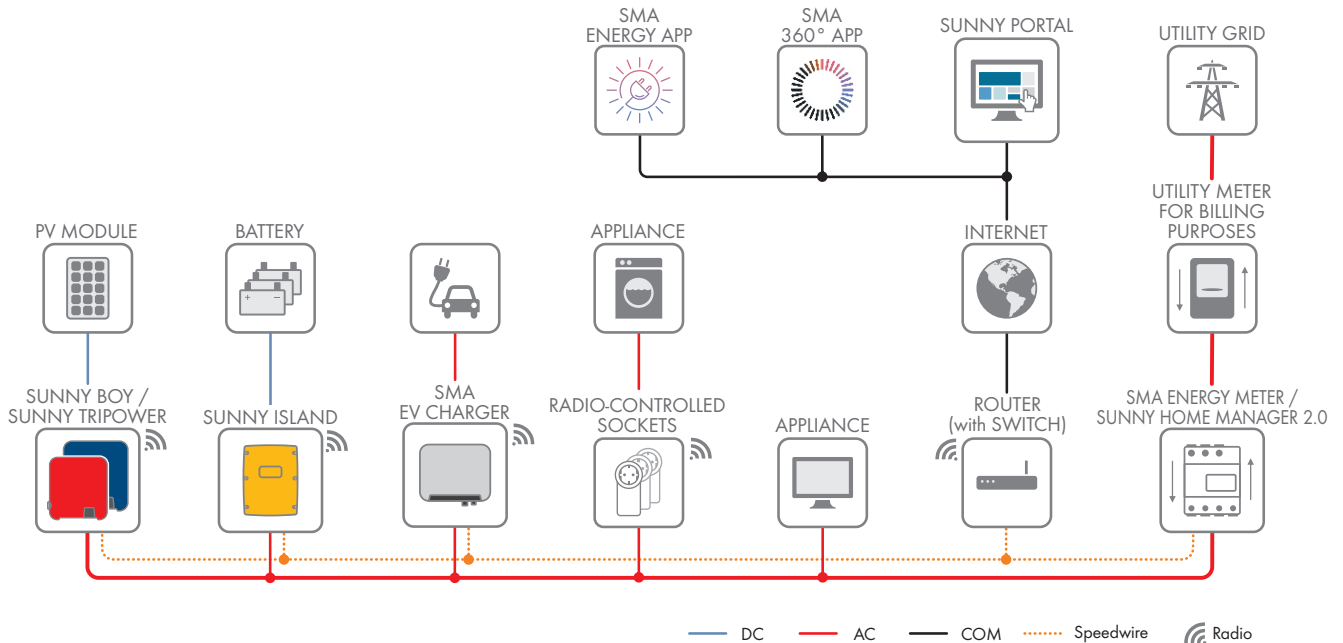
SMA ENERGY APP

SMA 360° APP

SUNNY PORTAL

UTILITY GRID

UTILITY METER FOR BILLING PURPOSES

PV MODULE

BATTERY

APPLIANCE

INTERNET

SUNNY BOY / SUNNY TRIPOWER

SUNNY ISLAND

SMA EV CHARGER

RADIO-CONTROLLED SOCKETS

APPLIANCE

ROUTER (with SWITCH)

SMA ENERGY METER / SUNNY HOME MANAGER 2.0

DC
AC
COM
Speedwire
Radio